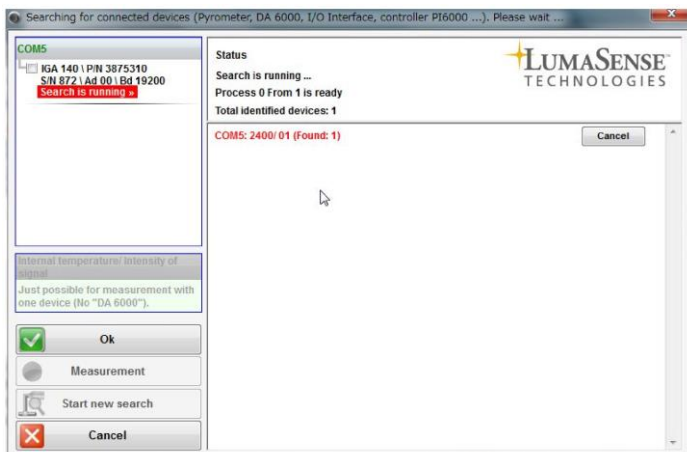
Searching for connected devices (Pyrometer, DA 6000, I/O Interface, controller PI6000 ...). Please wait ...

COM5
IGA 140 \ P/N 3875310
S/N 872 \ Ad 00 \ Bd 19200
Search is running »

Status
Search is running ...
Process 0 From 1 is ready
Total identified devices: 1

LUMASENSE TECHNOLOGIES

COM5: 2400/ 01 (Found: 1)

Cancel

Internal temperature/ Intensity of signal
Just possible for measurement with one device (No "DA 6000").

Ok
Measurement
Start new search
Cancel